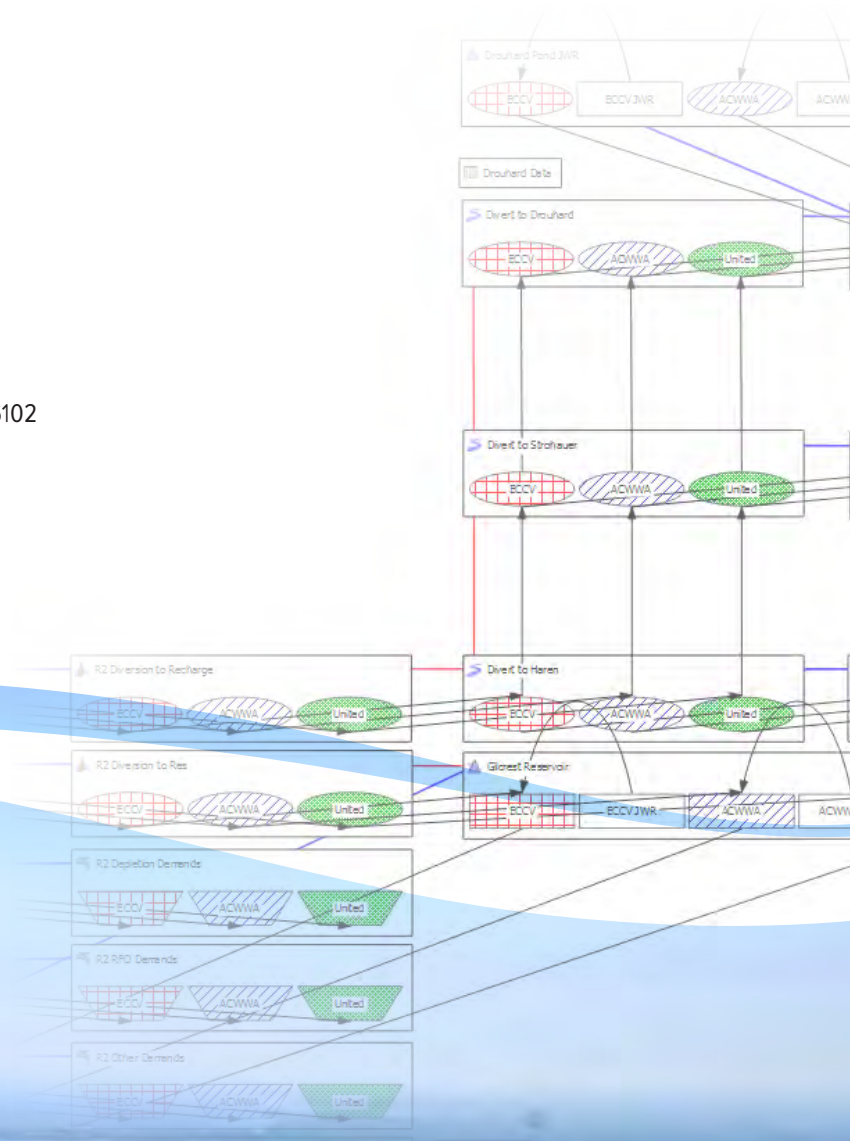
Drouhard Pond JWR
ECCV
ECCVJWR
ACWWA
ACW
Drouhard Data
Divert to Drouhard
ECCV
ACWWA
United
102
Divert to Strohauer
ECCV
ACWWA
United
R2 Diversion to Recharge
ECCV
ACWWA
United
Divert to Haren
ECCV
ACWWA
United
R2 Diversion to Res
ECCV
ACWWA
United
Gilcrest Reservoir
ECCV
ECCVJWR
ACWWA
ACW
R2 Depletion Demands
ECCV
ACWWA
United
R2 RFO Demands
ECCV
ACWWA
United
R2 Other Demands
ECCV
ACWWA
United